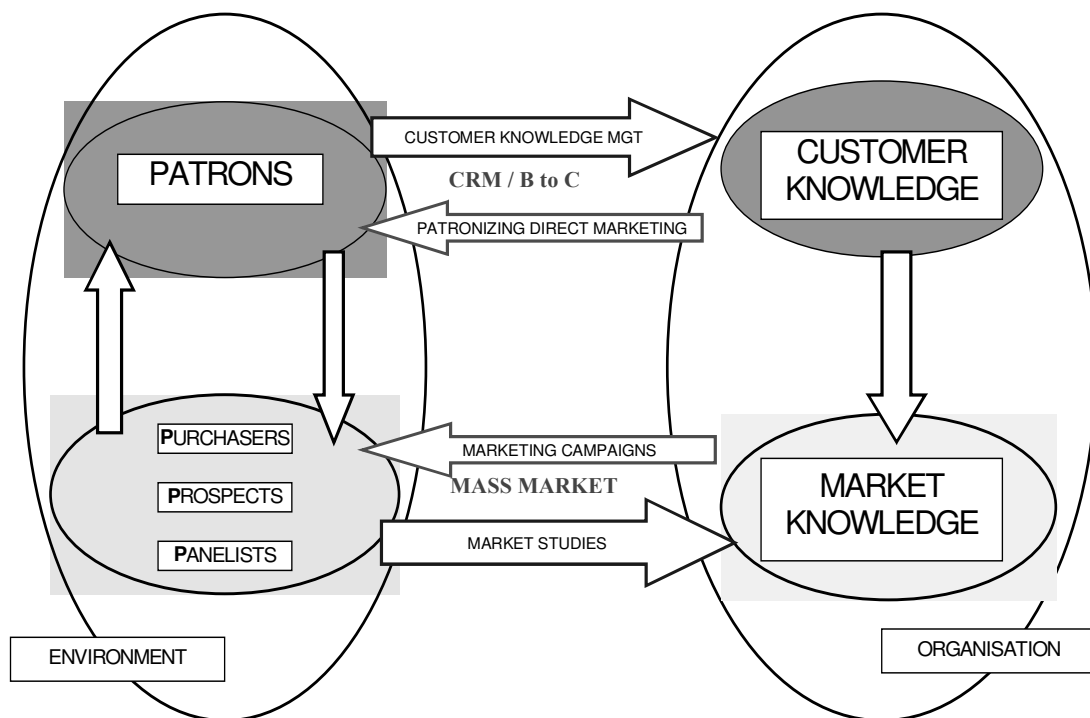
PATRONS

CUSTOMER KNOWLEDGE MGT

CRM / B to C

CUSTOMER KNOWLEDGE

PATRONIZING DIRECT MARKETING

PURCHASERS

PROSPECTS

PANELISTS

MARKETING CAMPAIGNS

MASS MARKET

MARKET STUDIES

MARKET KNOWLEDGE

ENVIRONMENT

ORGANISATION